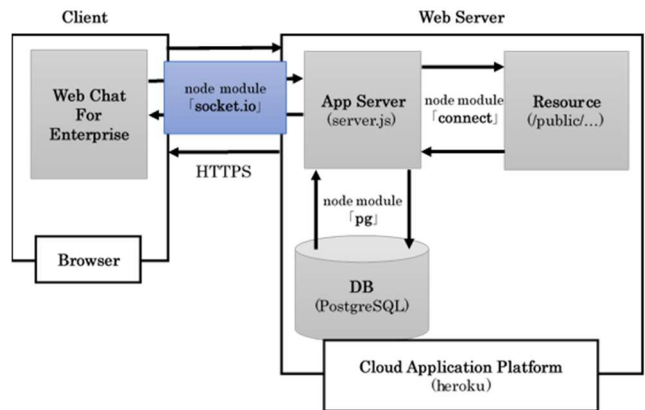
Client

Web Server

Web Chat For Enterprise

node module 「socket.io」

App Server (server.js)

node module 「connect」

Resource (/public/...)

HTTPS

node module 「pg」

Browser

DB (PostgreSQL)

Cloud Application Platform (heroku)